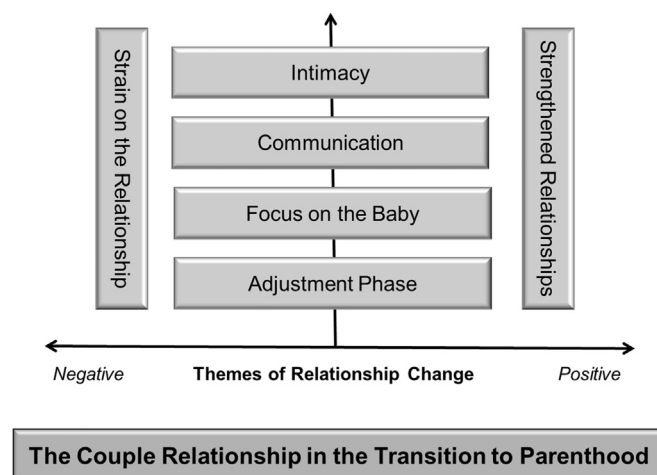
Strain on the Relationship

Intimacy

Communication

Focus on the Baby

Adjustment Phase

Strengthened Relationships

Negative

Themes of Relationship Change

Positive

The Couple Relationship in the Transition to Parenthood